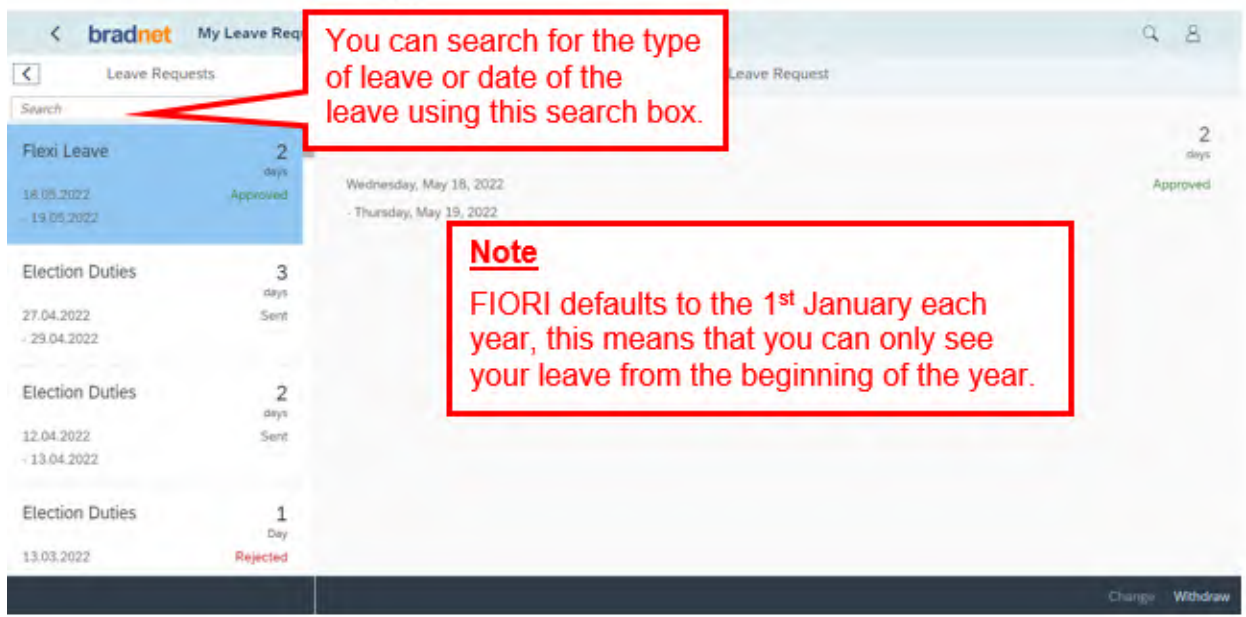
bradnet My Leave Req

You can search for the type of leave or date of the leave using this search box.

Leave Requests

Leave Request

Search

Flexi Leave 2 days
18.05.2022 Approved
- 19.05.2022

Election Duties 3 days
27.04.2022 Sent
- 29.04.2022

Election Duties 2 days
12.04.2022 Sent
- 13.04.2022

Election Duties 1 Day
13.03.2022 Rejected

2 days

Wednesday, May 18, 2022
- Thursday, May 19, 2022

Approved

Note
FIORI defaults to the 1st January each year, this means that you can only see your leave from the beginning of the year.

Change Withdraw